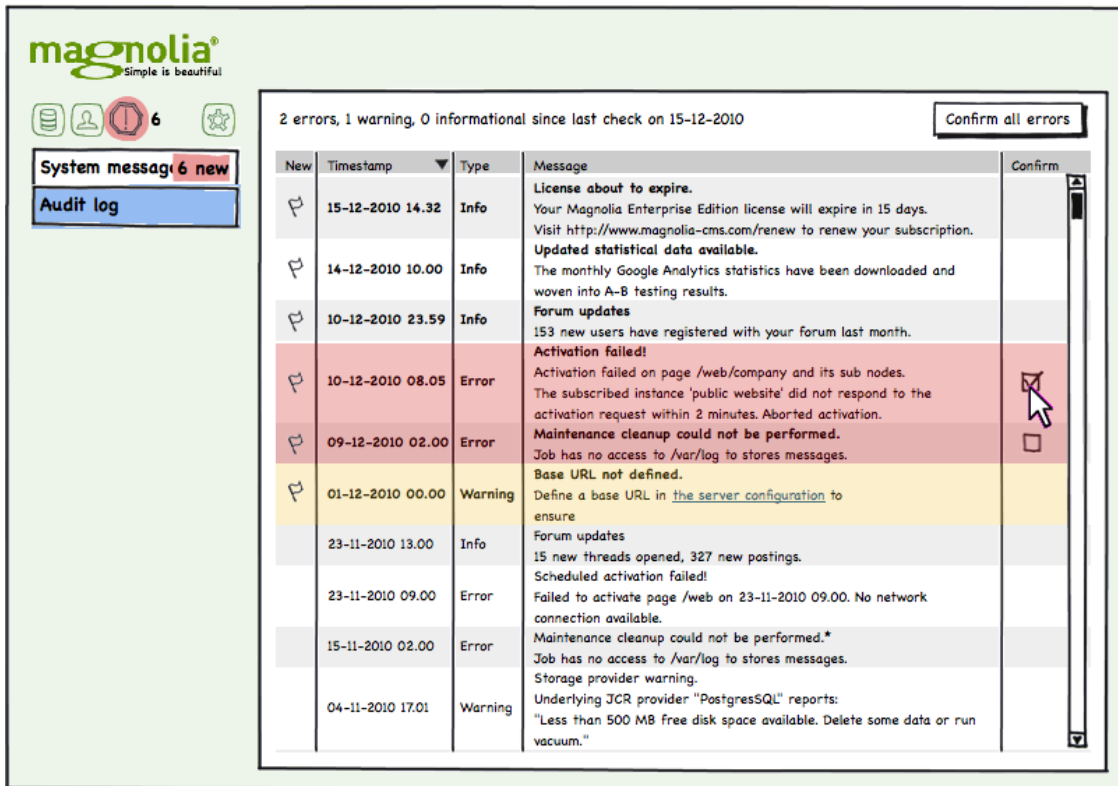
magnolia® Simple is beautiful

6

System message 6 new

Audit log

2 errors, 1 warning, 0 informational since last check on 15-12-2010

Confirm all errors

| New | Timestamp | Type | Message | Confirm |
|---|---|---|---|---|
| | 15-12-2010 14.32 | Info | License about to expire. Your Magnolia Enterprise Edition license will expire in 15 days. Visit http://www.magnolia-cms.com/renew to renew your subscription. | |
| | 14-12-2010 10.00 | Info | Updated statistical data available. The monthly Google Analytics statistics have been downloaded and woven into A-B testing results. | |
| | 10-12-2010 23.59 | Info | Forum updates 153 new users have registered with your forum last month. | |
| | 10-12-2010 08.05 | Error | Activation failed! Activation failed on page /web/company and its sub nodes. The subscribed instance 'public website' did not respond to the activation request within 2 minutes. Aborted activation. | |
| | 09-12-2010 02.00 | Error | Maintenance cleanup could not be performed. Job has no access to /var/log to stores messages. | |
| | 01-12-2010 00.00 | Warning | Base URL not defined. Define a base URL in the server configuration to ensure | |
| | 23-11-2010 13.00 | Info | Forum updates 15 new threads opened, 327 new postings. | |
| | 23-11-2010 09.00 | Error | Scheduled activation failed! Failed to activate page /web on 23-11-2010 09.00. No network connection available. | |
| | 15-11-2010 02.00 | Error | Maintenance cleanup could not be performed.* Job has no access to /var/log to stores messages. | |
| | 04-11-2010 17.01 | Warning | Storage provider warning. Underlying JCR provider "PostgresSQL" reports: "Less than 500 MB free disk space available. Delete some data or run vacuum." | |